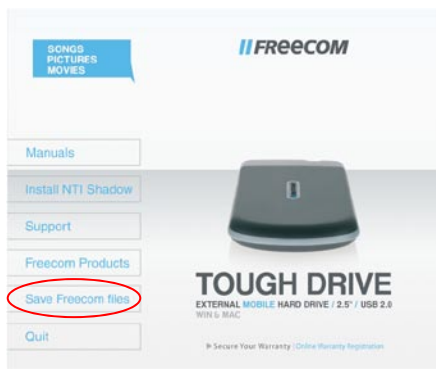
SONGS
PICTURES
MOVIES

//FREECOM

Manuals

Install NTI Shadow

Support

Freecom Products

Save Freecom files

Quit

TOUGH DRIVE
EXTERNAL MOBILE HARD DRIVE / 2.5" / USB 2.0
WIN & MAC

▸ Secure Your Warranty | Online Warranty Registration